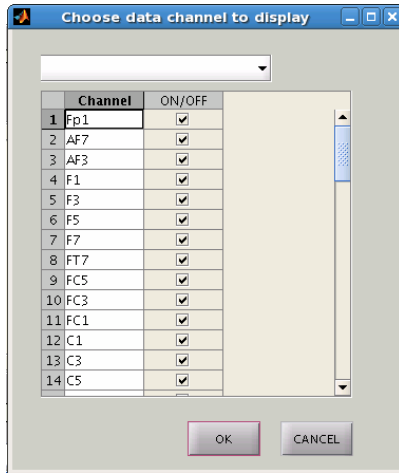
Choose data channel to display

|  | Channel | ON/OFF |
|---|---|---|
| 1 | Fp1 | ☑ |
| 2 | AF7 | ☑ |
| 3 | AF3 | ☑ |
| 4 | F1 | ☑ |
| 5 | F3 | ☑ |
| 6 | F5 | ☑ |
| 7 | F7 | ☑ |
| 8 | FT7 | ☑ |
| 9 | FC5 | ☑ |
| 10 | FC3 | ☑ |
| 11 | FC1 | ☑ |
| 12 | C1 | ☑ |
| 13 | C3 | ☑ |
| 14 | C5 | ☑ |

OK

CANCEL